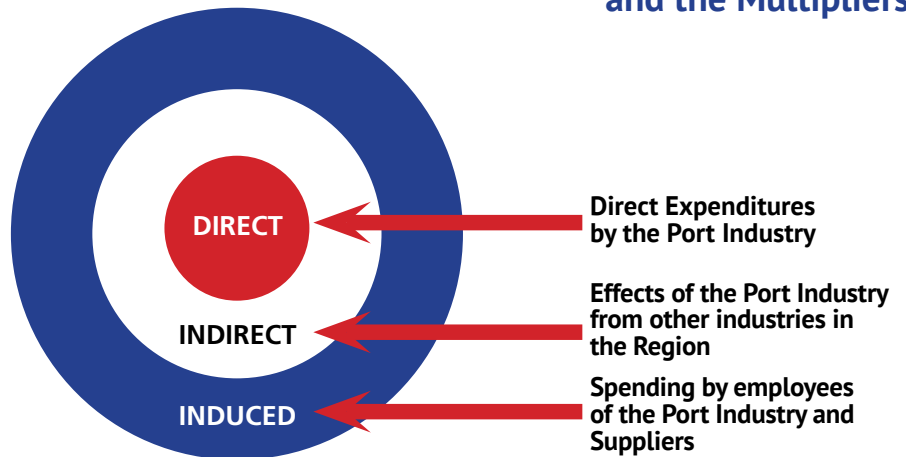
and the Multipliers

DIRECT

INDIRECT

INDUCED

Direct Expenditures by the Port Industry

Effects of the Port Industry from other industries in the Region

Spending by employees of the Port Industry and Suppliers